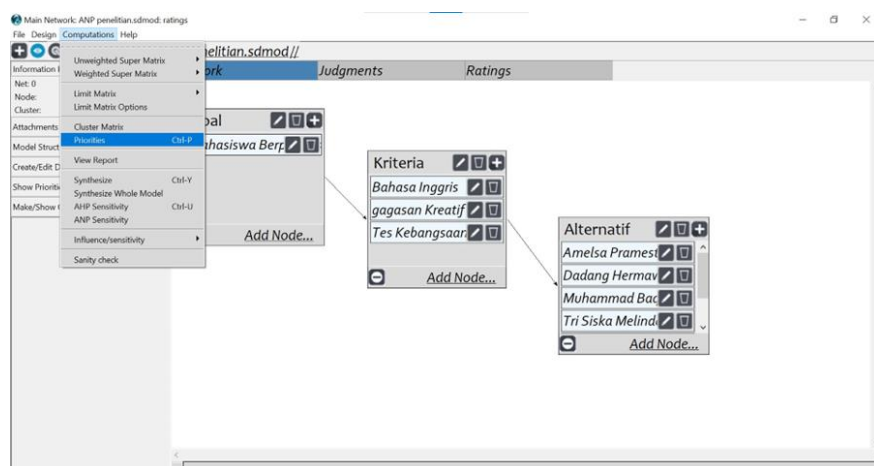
Main Network: ANP penelitian.sdmod: ratings

File Design Computations Help

Information

Net: 0

Node:

Cluster:

Attachments

Model Struct

Create/Edit D

Show Prioriti

Make/Show

Unweighted Super Matrix

Weighted Super Matrix

Limit Matrix

Limit Matrix Options

Cluster Matrix

Priorities Ctrl-P

View Report

Synthesize Ctrl-Y

Synthesize Whole Model

AHP Sensitivity Ctrl-U

ANP Sensitivity

Influence/sensitivity

Sanity check

nelitian.sdmod//

ork

Judgments

Ratings

bal

hasiswa Berp

Add Node...

Kriteria

Bahasa Inggris

gagasan Kreatif

Tes Kebangsaar

Add Node...

Alternatif

Amelsa Pramest

Dadang Hermav

Muhammad Bac

Tri Siska Melind

Add Node...